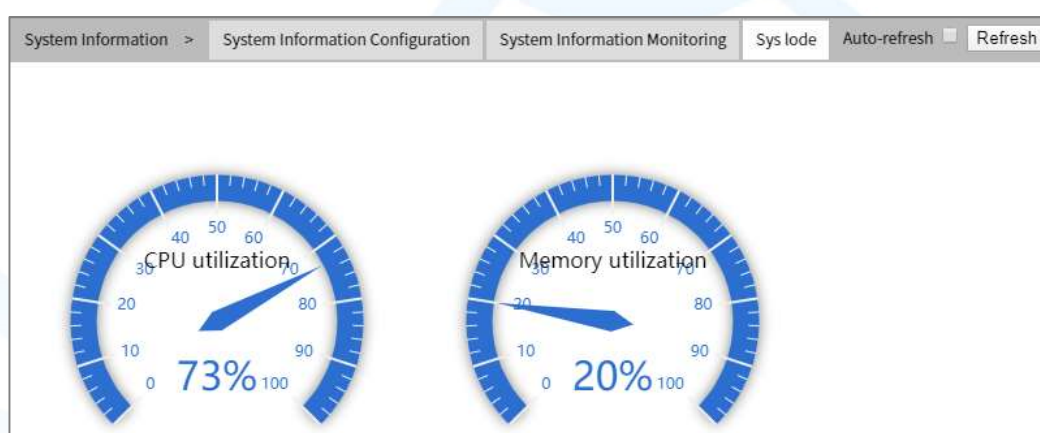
System Information > System Information Configuration System Information Monitoring Sys lode Auto-refresh Refresh

40 50 60
30 CPU utilization 70
20 80
10 90
0 73% 100

40 50 60
30 Memory utilization 70
20 80
10 90
0 20% 100